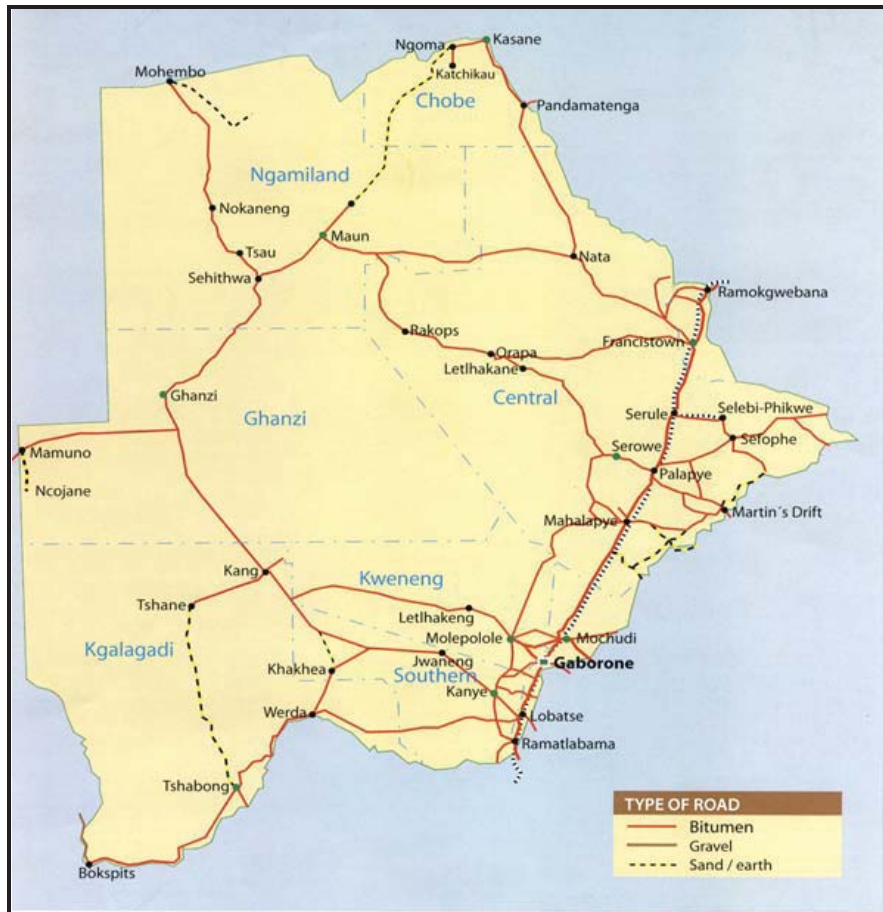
Ngoma
Kasane
Katchikau
Mohembo
Chobe
Pandamatenga
Ngamiland
Nokaneng
Maun
Tsau
Nata
Sehithwa
Ramokgwebana
Rakops
Francistown
Orapa
Letlhakane
Ghanzi
Central
Ghanzi
Serule
Selebi-Phikwe
Sefophe
Mamuno
Serowe
Palapye
Ncojane
Martin´s Drift
Mahalapye
Kang
Kweneng
Tshane
Letlhakeng
Molepolole
Mochudi
Kgalagadi
Gaborone
Khakhea
Jwaneng
Southern
Kanye
Werda
Lobatse
Ramatlabama
Tshabong
Bokspits

TYPE OF ROAD
Bitumen
Gravel
Sand / earth